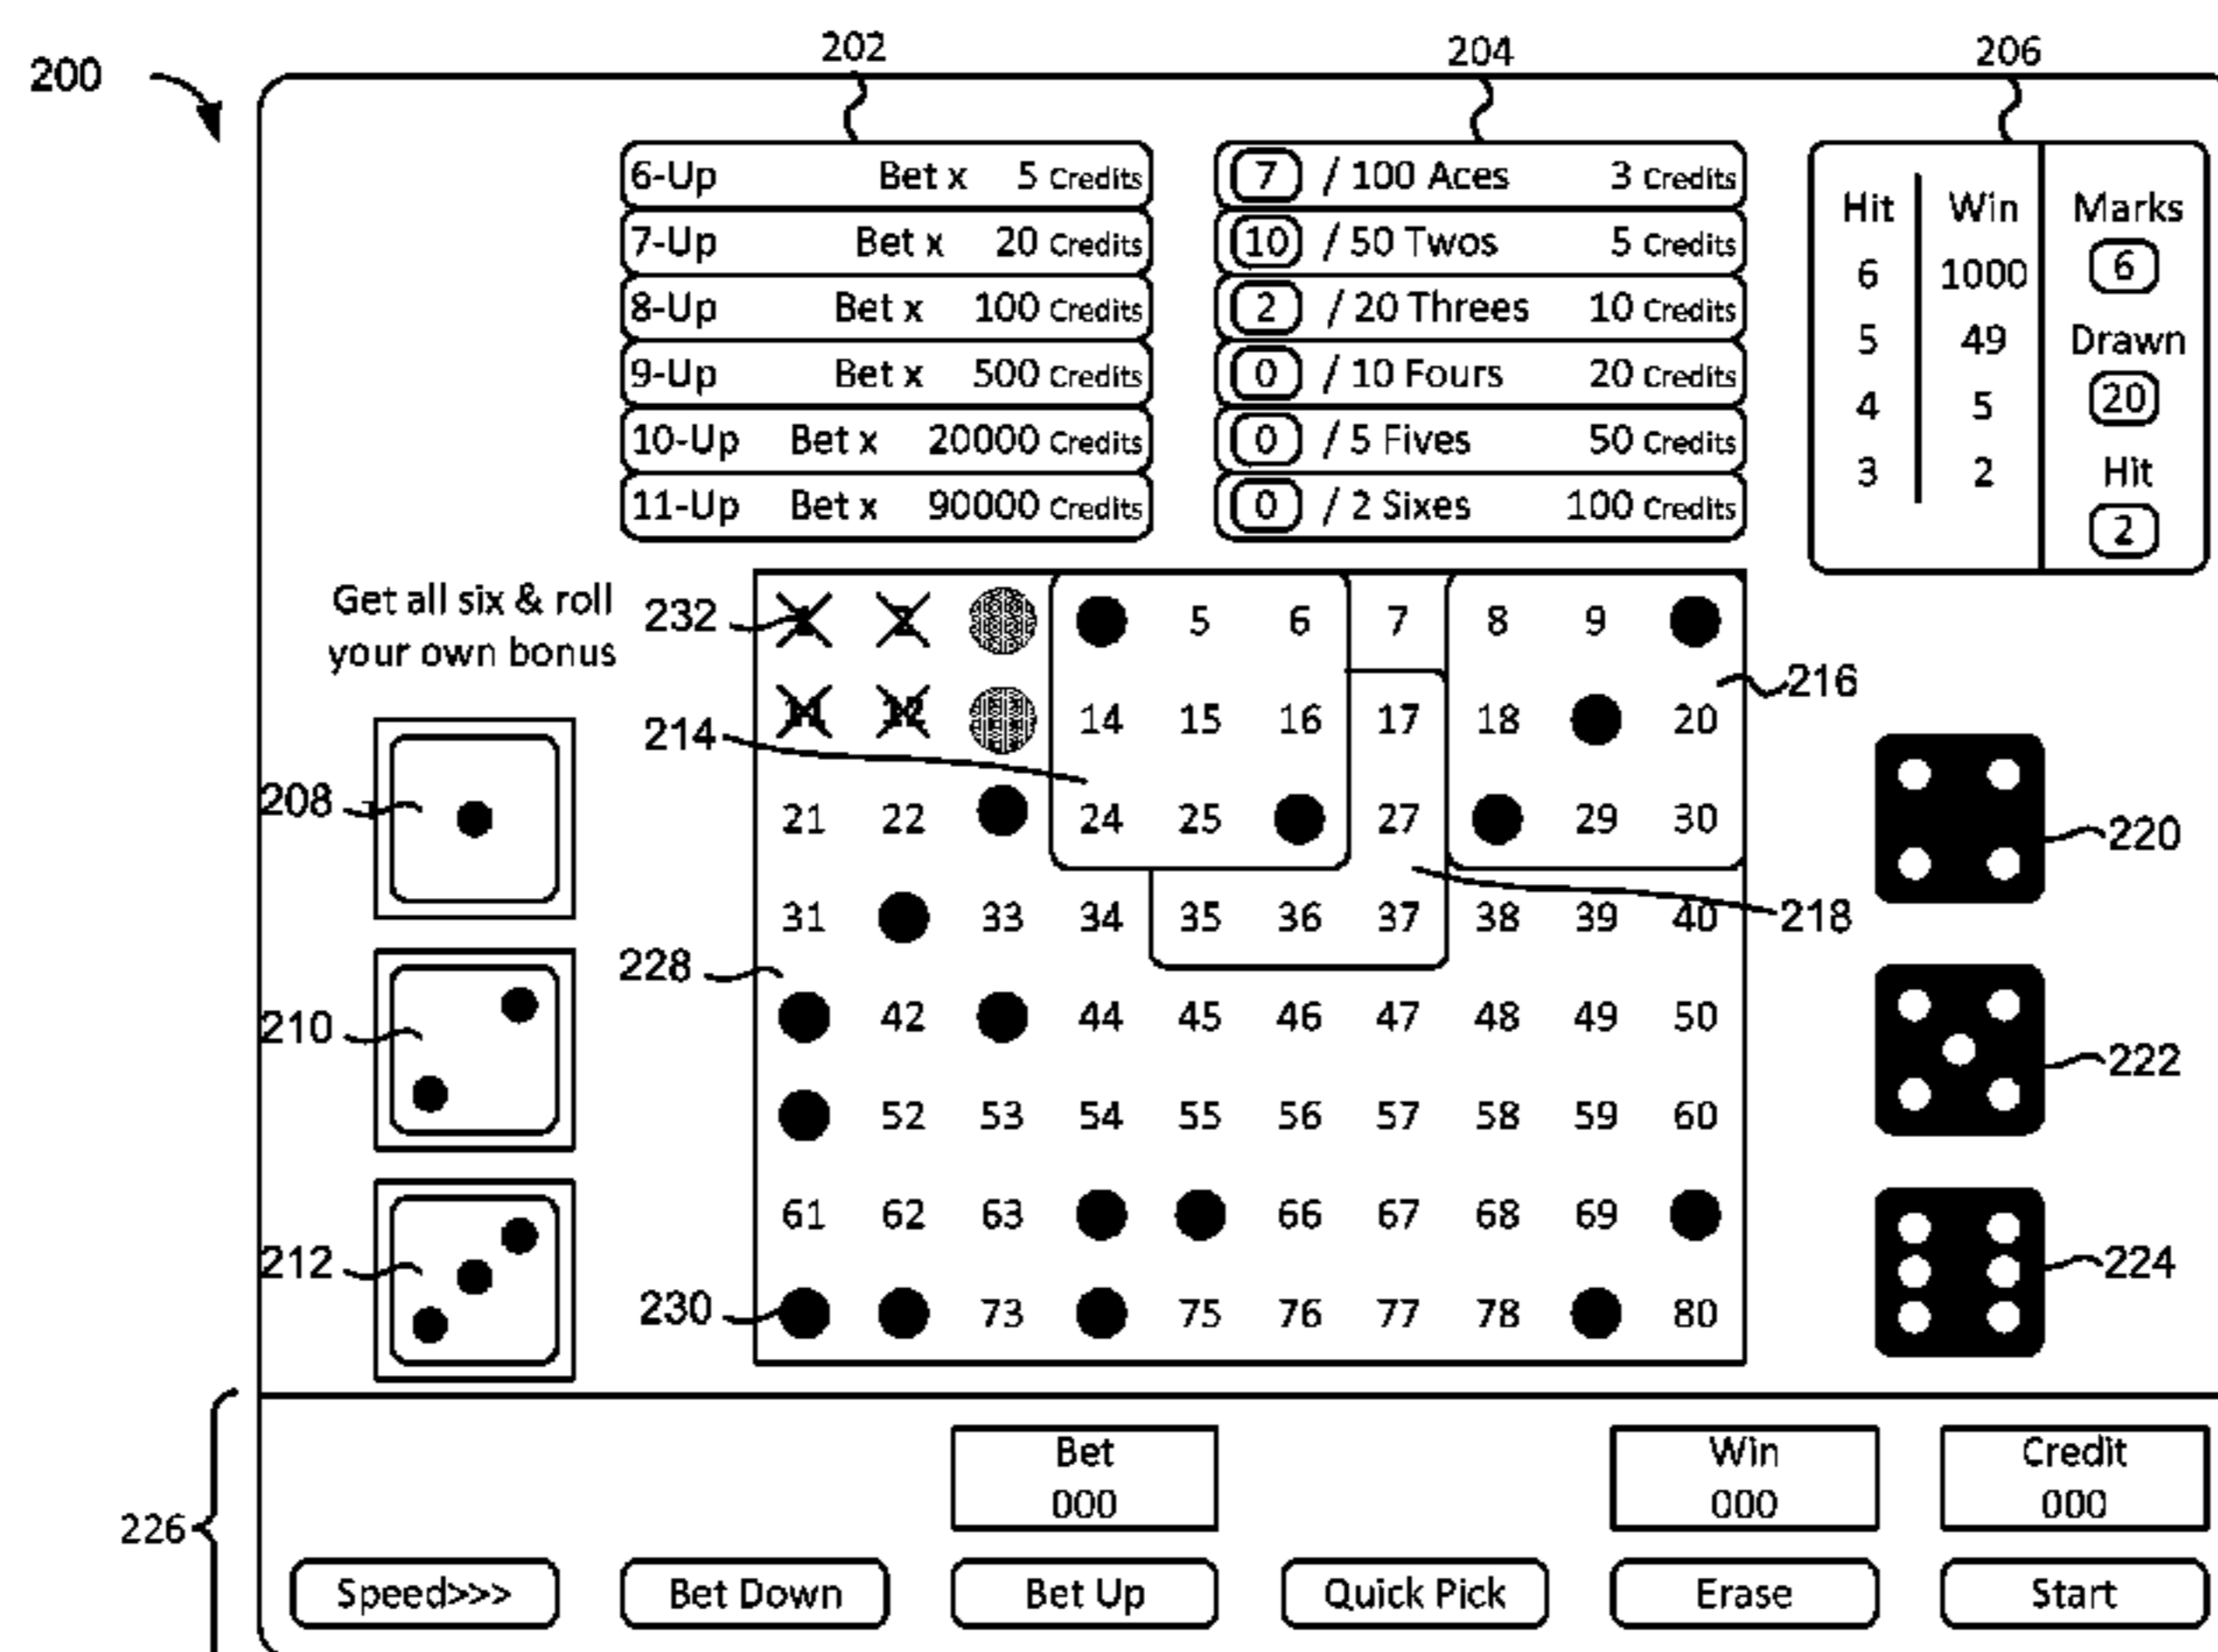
200

202

204

206

| 6-Up | Bet x | 5 Credits |
|---|---|---|
| 7-Up | Bet x | 20 Credits |
| 8-Up | Bet x | 100 Credits |
| 9-Up | Bet x | 500 Credits |
| 10-Up | Bet x | 20000 Credits |
| 11-Up | Bet x | 90000 Credits |

| 7 | / 100 Aces | 3 Credits |
|---|---|---|
| 10 | / 50 Twos | 5 Credits |
| 2 | / 20 Threes | 10 Credits |
| 0 | / 10 Fours | 20 Credits |
| 0 | / 5 Fives | 50 Credits |
| 0 | / 2 Sixes | 100 Credits |

| Hit | Win |
|---|---|
| 6 | 1000 |
| 5 | 49 |
| 4 | 5 |
| 3 | 2 |

Marks 6
Drawn 20
Hit 2

Get all six & roll your own bonus

232 214 208 210 212 228 230 216 218 220 222 224

| 1 | 2 | | | 5 | 6 | 7 | 8 | 9 | |
|---|---|---|---|---|---|---|---|---|---|
| 11 | 12 | | 14 | 15 | 16 | 17 | 18 | | 20 |
| 21 | 22 | | 24 | 25 | | 27 | | 29 | 30 |
| 31 | | 33 | 34 | 35 | 36 | 37 | 38 | 39 | 40 |
| | 42 | | 44 | 45 | 46 | 47 | 48 | 49 | 50 |
| | 52 | 53 | 54 | 55 | 56 | 57 | 58 | 59 | 60 |
| 61 | 62 | 63 | | | 66 | 67 | 68 | 69 | |
| | | 73 | | 75 | 76 | 77 | 78 | | 80 |

226

Bet 000

Win 000

Credit 000

Speed>>> Bet Down Bet Up Quick Pick Erase Start